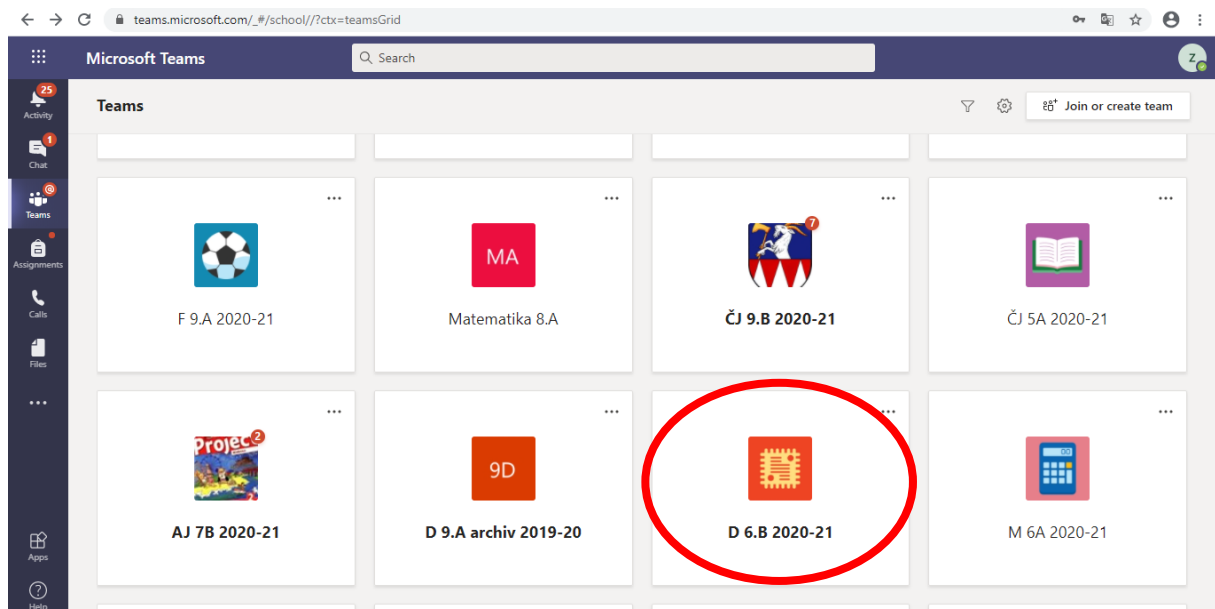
teams.microsoft.com/_#/school//?ctx=teamsGrid

Microsoft Teams

Search

Z

25
Activity

1
Chat

Teams

Assignments

Calls

Files

...

Apps

Help

Teams

Join or create team

...
F 9.A 2020-21

...
MA
Matematika 8.A

...
7
ČJ 9.B 2020-21

...
ČJ 5A 2020-21

...
Project 2
AJ 7B 2020-21

...
9D
D 9.A archiv 2019-20

...
D 6.B 2020-21

...
M 6A 2020-21